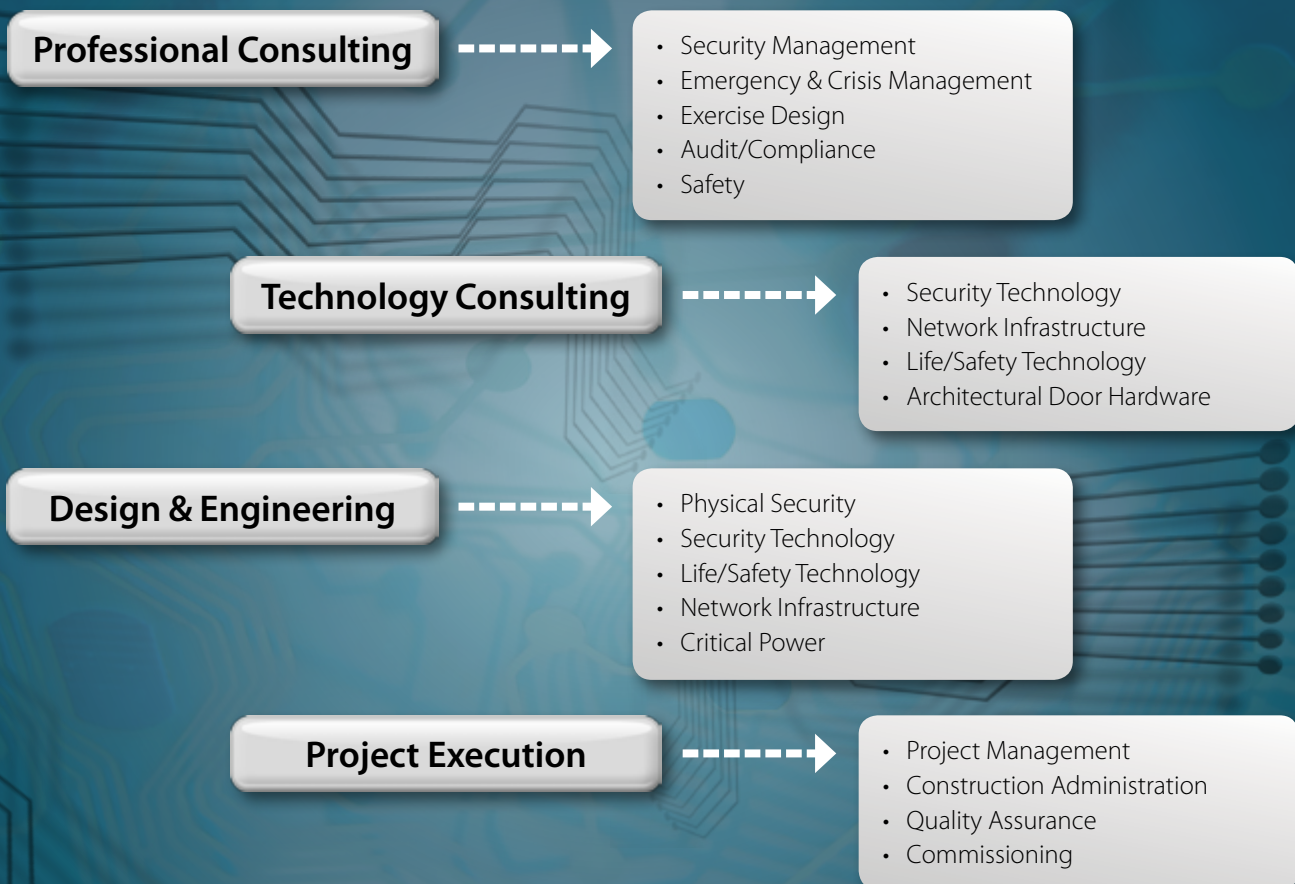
Professional Consulting

- Security Management
- Emergency & Crisis Management
- Exercise Design
- Audit/Compliance
- Safety

Technology Consulting

- Security Technology
- Network Infrastructure
- Life/Safety Technology
- Architectural Door Hardware

Design & Engineering

- Physical Security
- Security Technology
- Life/Safety Technology
- Network Infrastructure
- Critical Power

Project Execution

- Project Management
- Construction Administration
- Quality Assurance
- Commissioning